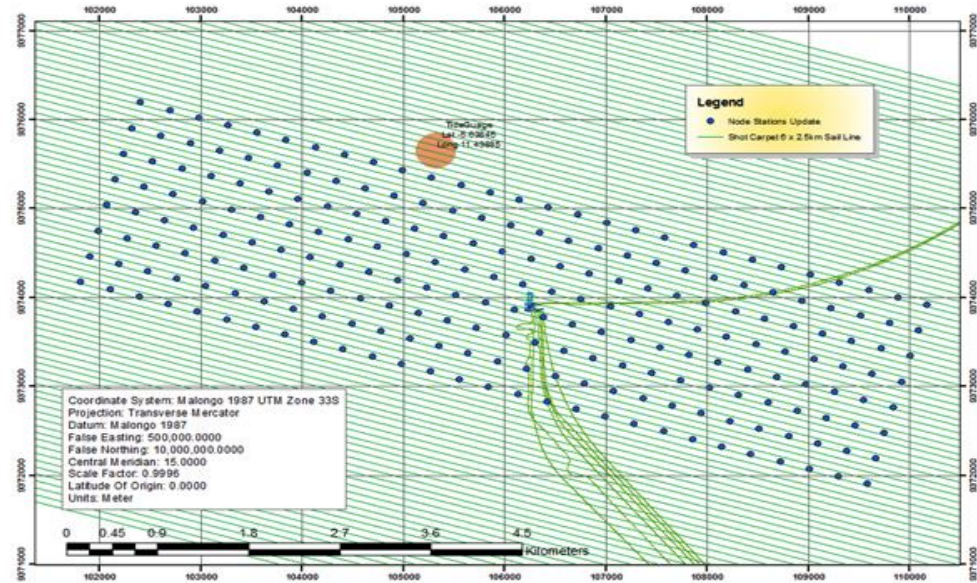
102000 103000 104000 105000 106000 107000 108000 109000 110000

9077000 9076000 9075000 9074000 9073000 9072000 9071000

9077000 9076000 9075000 9074000 9073000 9072000 9071000

TideGuage
Lat -5.63845
Long 11.43865

Legend
Node Stations Update
Shot Carpet 6 x 2.5km Sail Line

Coordinate System: Malongo 1987 UTM Zone 33S
Projection: Transverse Mercator
Datum: Malongo 1987
False Easting: 500,000.0000
False Northing: 10,000,000.0000
Central Meridian: 15.0000
Scale Factor: 0.9996
Latitude Of Origin: 0.0000
Units: Meter

0 0.45 0.9 1.8 2.7 3.6 4.5
Kilometers

102000 103000 104000 105000 106000 107000 108000 109000 110000